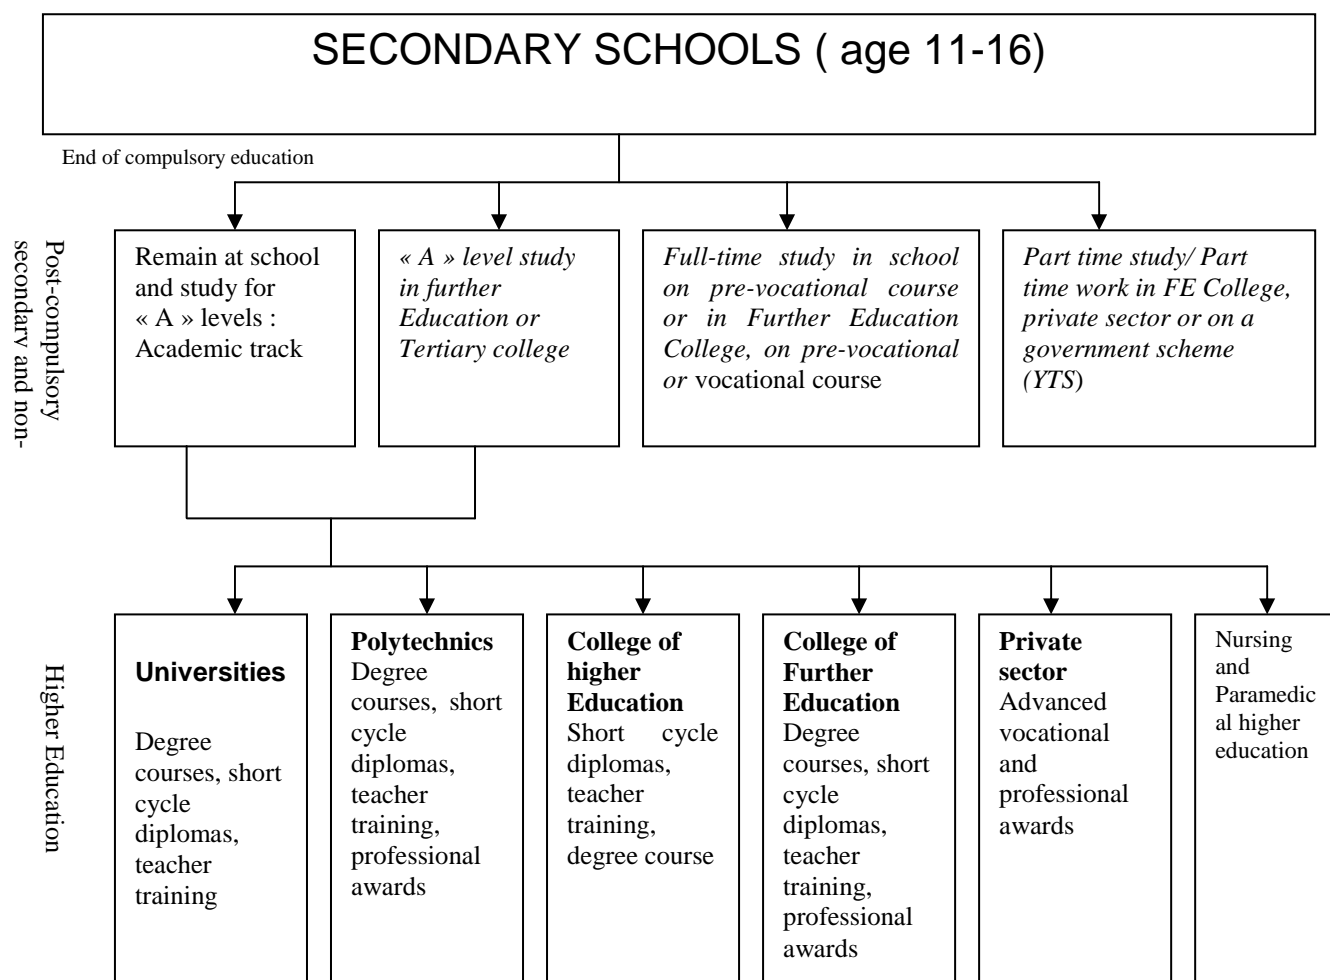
SECONDARY SCHOOLS ( age 11-16)

End of compulsory education

Post-compulsory secondary and non-

Remain at school and study for « A » levels : Academic track

*« A » level study in further Education or Tertiary college*

*Full-time study in school on pre-vocational course or in Further Education College, on pre-vocational or* vocational course

*Part time study/ Part time work in FE College, private sector or on a government scheme (YTS)*

Higher Education

**Universities**

Degree courses, short cycle diplomas, teacher training

**Polytechnics** Degree courses, short cycle diplomas, teacher training, professional awards

**College of higher Education** Short cycle diplomas, teacher training, degree course

**College of Further Education** Degree courses, short cycle diplomas, teacher training, professional awards

**Private sector** Advanced vocational and professional awards

Nursing and Paramedical higher education